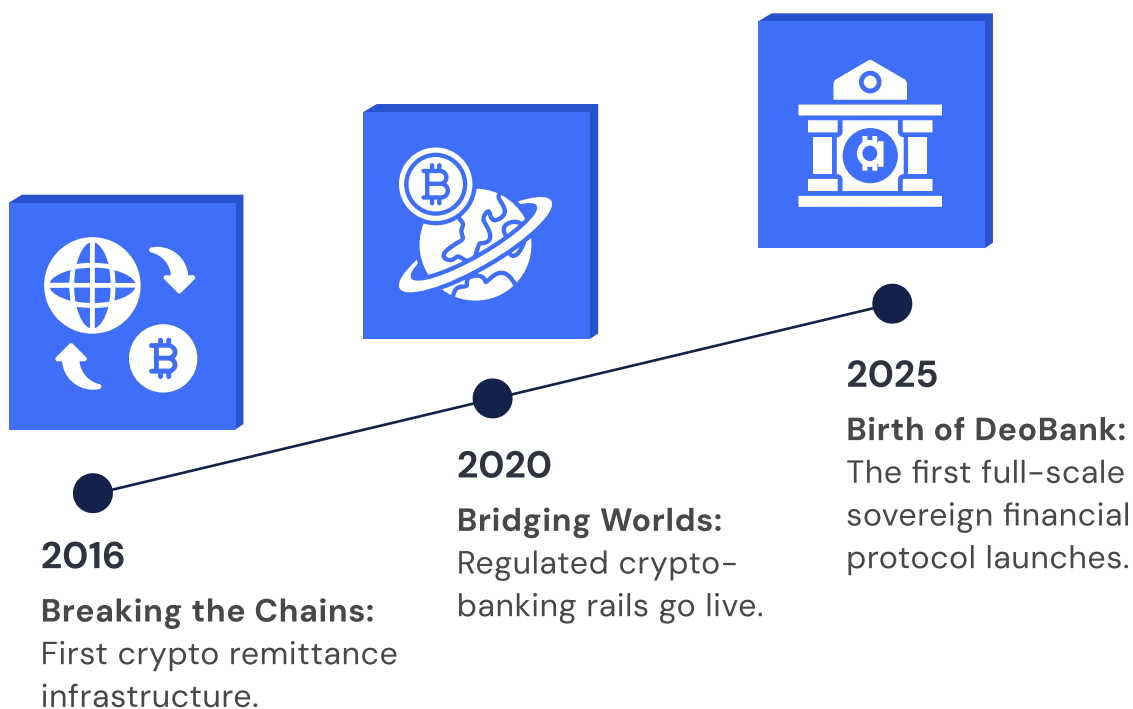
2016

Breaking the Chains:
First crypto remittance infrastructure.

2020

Bridging Worlds:
Regulated crypto-banking rails go live.

2025

Birth of DeoBank:
The first full-scale sovereign financial protocol launches.